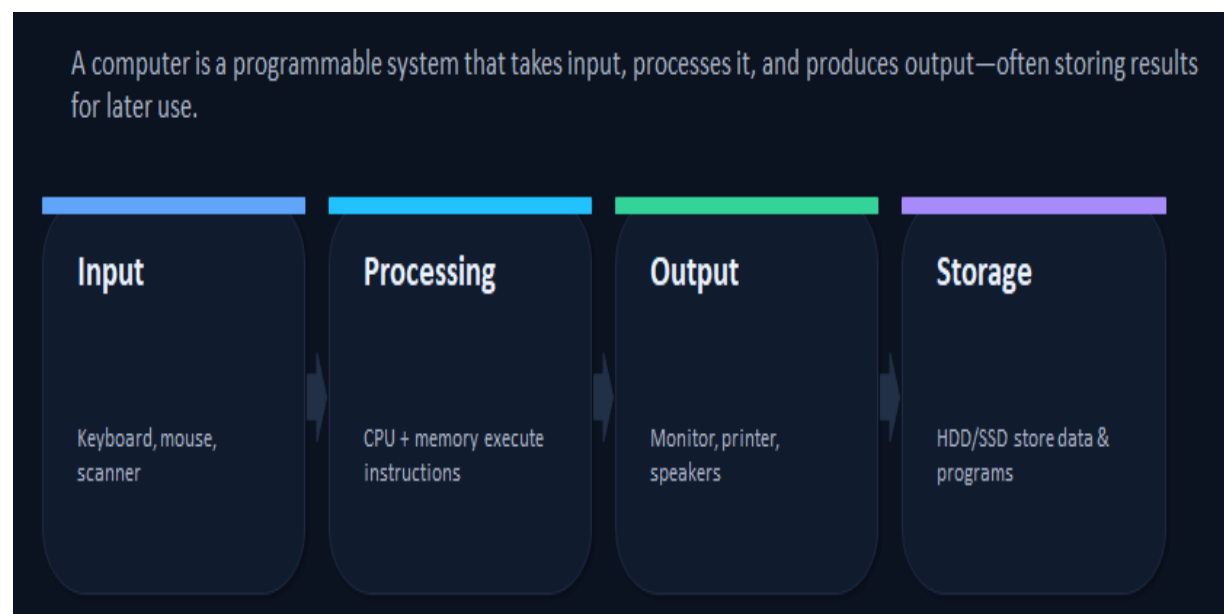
A computer is a programmable system that takes input, processes it, and produces output—often storing results for later use.

Input

Keyboard, mouse, scanner

Processing

CPU + memory execute instructions

Output

Monitor, printer, speakers

Storage

HDD/SSD store data & programs